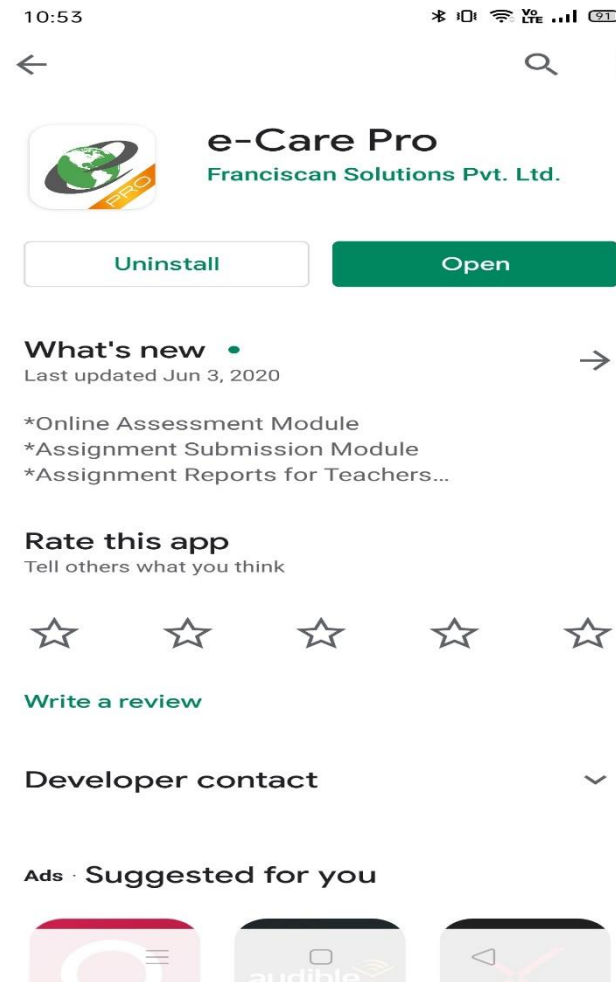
10:53

91

PRO

e-Care Pro
Franciscan Solutions Pvt. Ltd.

Uninstall

Open

What's new •
Last updated Jun 3, 2020

*Online Assessment Module
*Assignment Submission Module
*Assignment Reports for Teachers...

Rate this app
Tell others what you think

Write a review

Developer contact

Ads · Suggested for you

audible